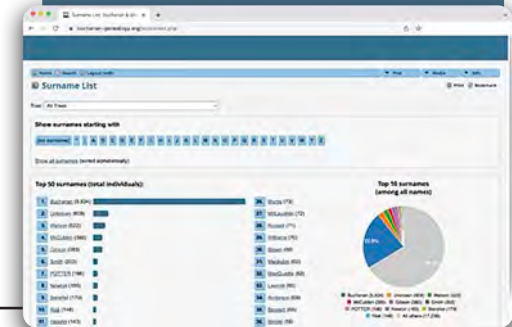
Surname List: Buchanan & Allied

buchanan-genealogy.org/surnames.php

Surname List

Tree: All Trees

Show surnames starting with

Show all surnames (sorted alphabetically)

Top 50 surnames (total individuals):

1. Buchanan (9,424)
2. Unknown (908)
3. Watson (522)
4. McCubbin (366)
5. Gibson (303)
6. Smith (203)
7. POTTER (186)
8. Newton (180)
9. Barefoot (178)
10. Kirk (148)
11. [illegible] (143)

26. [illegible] (73)
27. McLaughlin (72)
28. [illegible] (71)
29. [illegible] (70)
30. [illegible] (69)
31. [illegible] (65)
32. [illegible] (60)
33. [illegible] (59)
34. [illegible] (57)
35. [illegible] (56)
36. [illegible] (56)

Top 10 surnames (among all names)

Buchanan (9,424) Unknown (908) Watson (522) McCubbin (366) Gibson (303) Smith (203) POTTER (186) Newton (180) Barefoot (178) Kirk (148) All others (17,236)